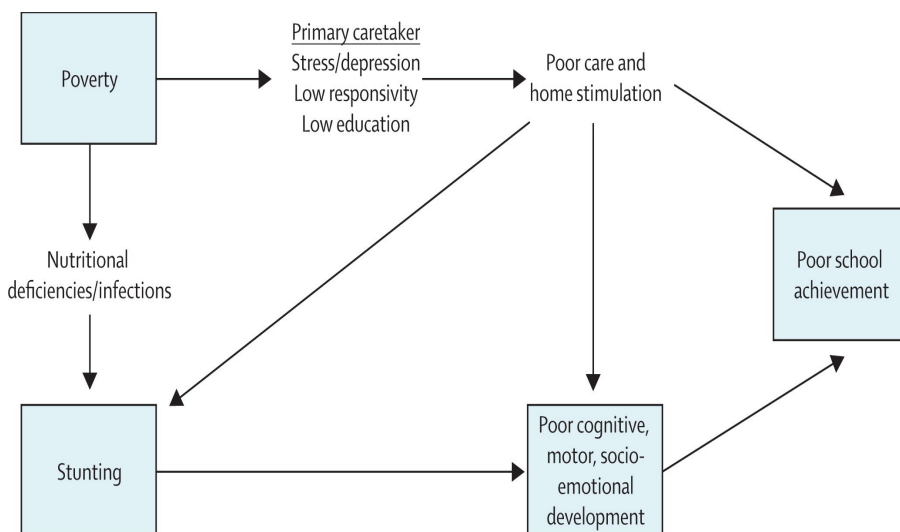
Poverty

Primary caretaker
Stress/depression
Low responsivity
Low education

Poor care and home stimulation

Nutritional deficiencies/infections

Poor school achievement

Stunting

Poor cognitive, motor, socio-emotional development